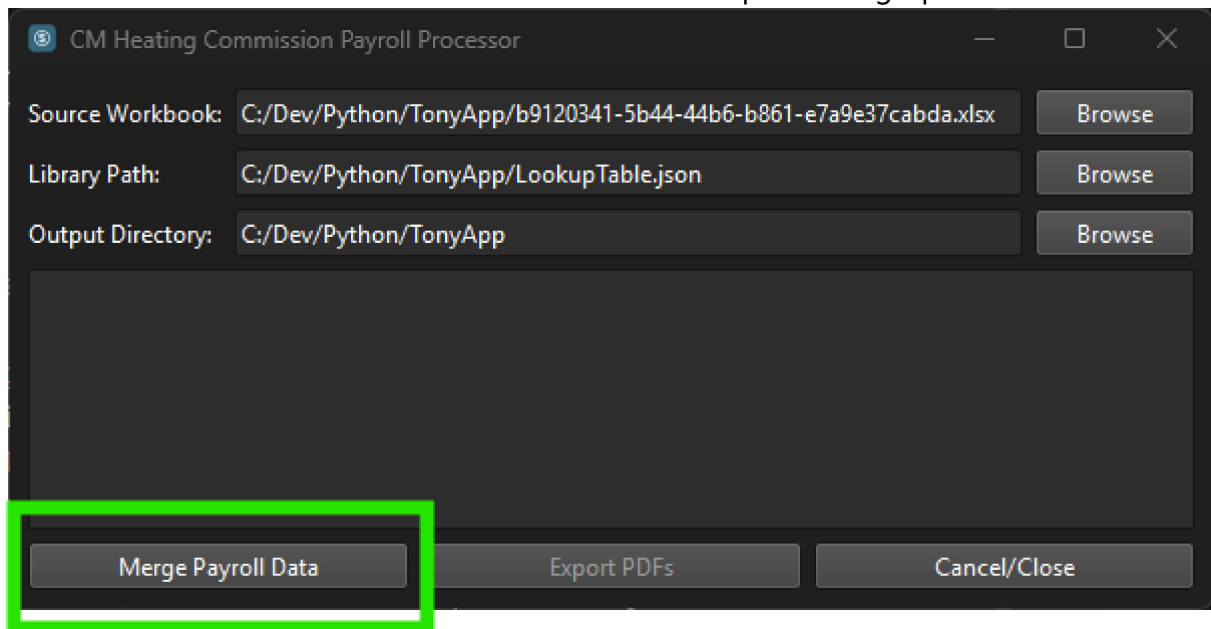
CM Heating Commission Payroll Processor

Source Workbook: C:/Dev/Python/TonyApp/b9120341-5b44-44b6-b861-e7a9e37cabda.xlsx Browse

Library Path: C:/Dev/Python/TonyApp/LookupTable.json Browse

Output Directory: C:/Dev/Python/TonyApp Browse

Merge Payroll Data

Export PDFs

Cancel/Close